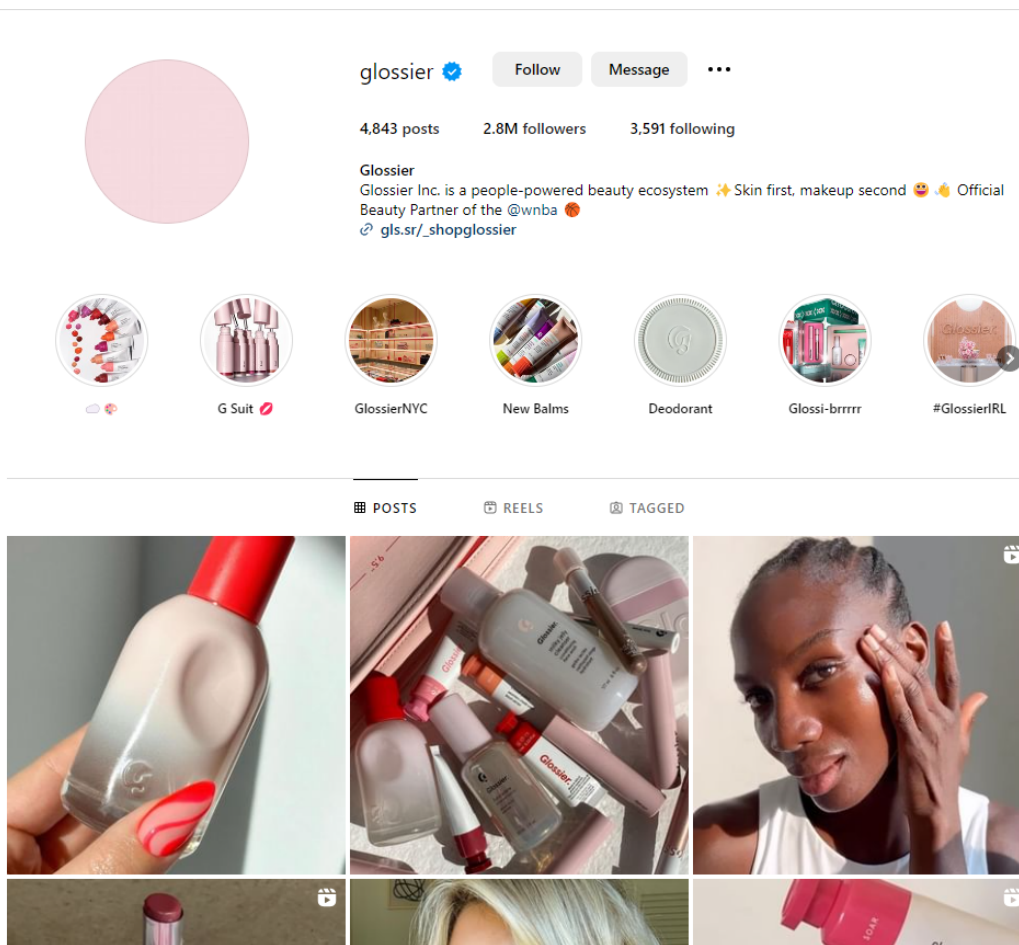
glossier

Follow Message •••

4,843 posts 2.8M followers 3,591 following

Glossier
Glossier Inc. is a people-powered beauty ecosystem ✨ Skin first, makeup second 😛 👌 Official Beauty Partner of the @wnba 🏀
gls.sr/_shopglossier

☁️🎨 G Suit 💋 GlossierNYC New Balms Deodorant Glossi-brrrrr #GlossierIRL

POSTS REELS TAGGED